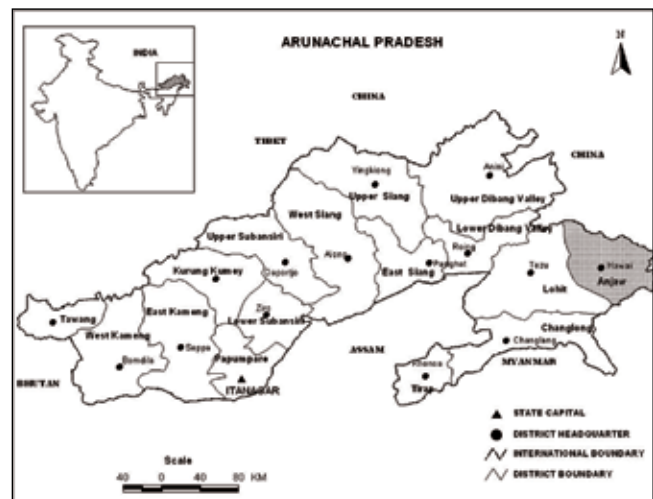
ARUNACHAL PRADESH

INDIA

N

CHINA

TIBET

CHINA

Yingkiong

Upper Siang

Anini

Upper Dibang Valley

West Siang

Lower Dibang Valley

Upper Subansiri

Roing

Along

Pasighat

Tezu

Hawai

Kurung Kumey

Daporijo

East Siang

Lohit

Anjaw

Ziro

Tawang

East Kameng

Lower Subansiri

Tawang

West Kameng

Seppa

Changlang

Bomdila

Papumpare

ASSAM

Changlang

MYANMAR

BHUTAN

ITANAGAR

Khonsa

Tirap

STATE CAPITAL

DISTRICT HEADQUARTER

INTERNATIONAL BOUNDARY

DISTRICT BOUNDARY

Scale

40 0 40 80 KM